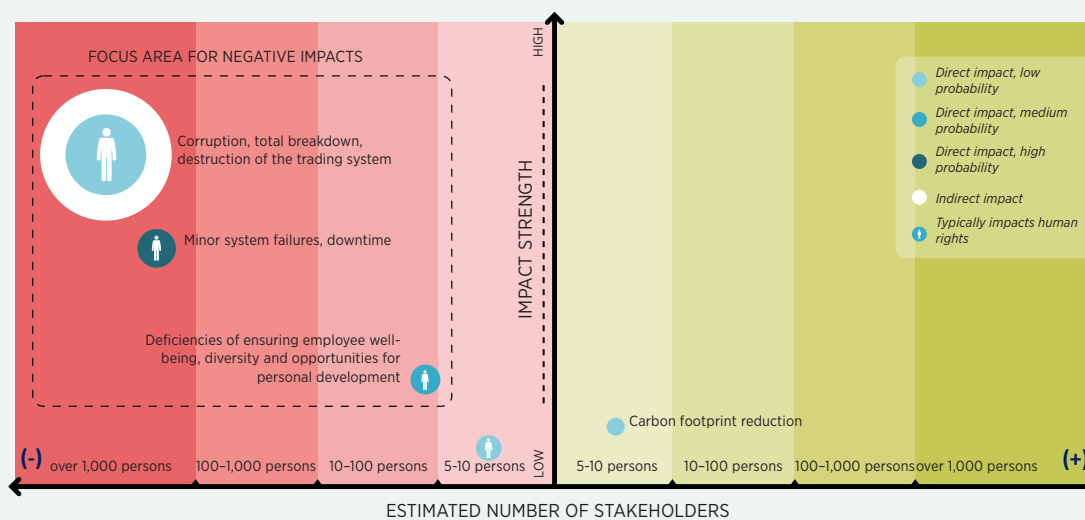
FOCUS AREA FOR NEGATIVE IMPACTS

HIGH

IMPACT STRENGTH

LOW

Corruption, total breakdown, destruction of the trading system

Minor system failures, downtime

Deficiencies of ensuring employee well-being, diversity and opportunities for personal development

Carbon footprint reduction

Direct impact, low probability

Direct impact, medium probability

Direct impact, high probability

Indirect impact

Typically impacts human rights

(-) over 1,000 persons | 100–1,000 persons | 10–100 persons | 5-10 persons | 5-10 persons | 10–100 persons | 100–1,000 persons | over 1,000 persons (+)

ESTIMATED NUMBER OF STAKEHOLDERS